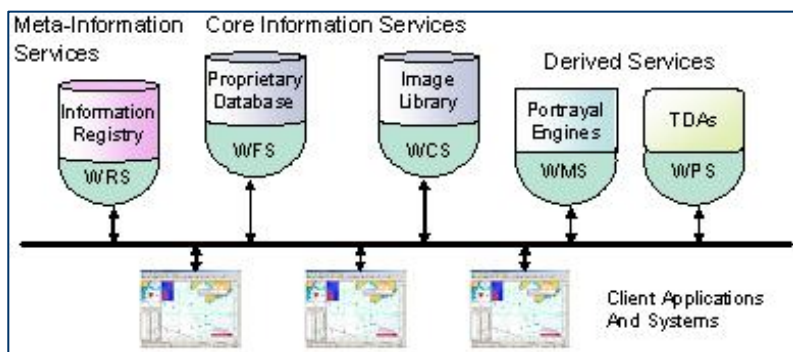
Meta-Information Services

Core Information Services

Derived Services

Information Registry

WRS

Proprietary Database

WFS

Image Library

WCS

Portrayal Engines

WMS

TDAs

WPS

Client Applications And Systems